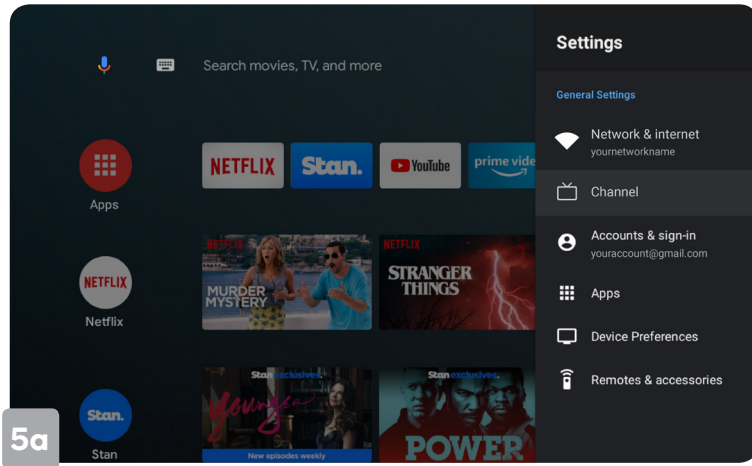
Search movies, TV, and more

Apps

Netflix

Stan

NETFLIX

Stan.

YouTube

prime vide

NETFLIX

MURDER MYSTERY

NETFLIX

STRANGER THINGS

Stan exclusives.

Younger

New episodes weekly

Stan exclusives.

POWER

Settings

General Settings

Network & internet
yournetworkname

Channel

Accounts & sign-in
youraccount@gmail.com

Apps

Device Preferences

Remotes & accessories

5a